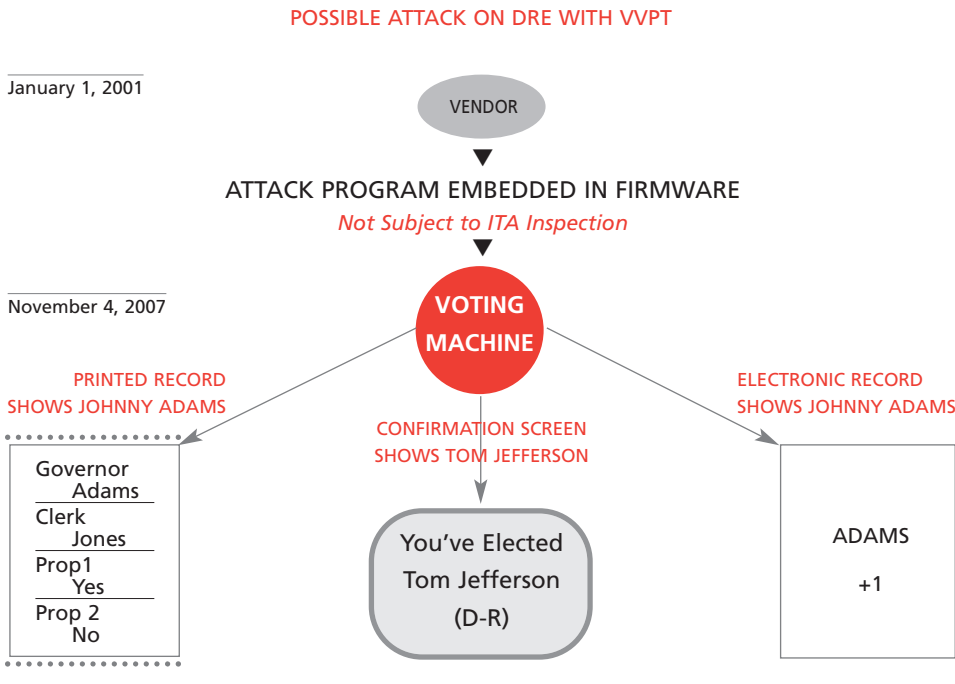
POSSIBLE ATTACK ON DRE WITH VVPT

January 1, 2001

VENDOR

ATTACK PROGRAM EMBEDDED IN FIRMWARE

Not Subject to ITA Inspection

November 4, 2007

VOTING MACHINE

PRINTED RECORD SHOWS JOHNNY ADAMS

CONFIRMATION SCREEN SHOWS TOM JEFFERSON

ELECTRONIC RECORD SHOWS JOHNNY ADAMS

Governor
Adams
Clerk
Jones
Prop1
Yes
Prop 2
No

You've Elected Tom Jefferson (D-R)

ADAMS
+1